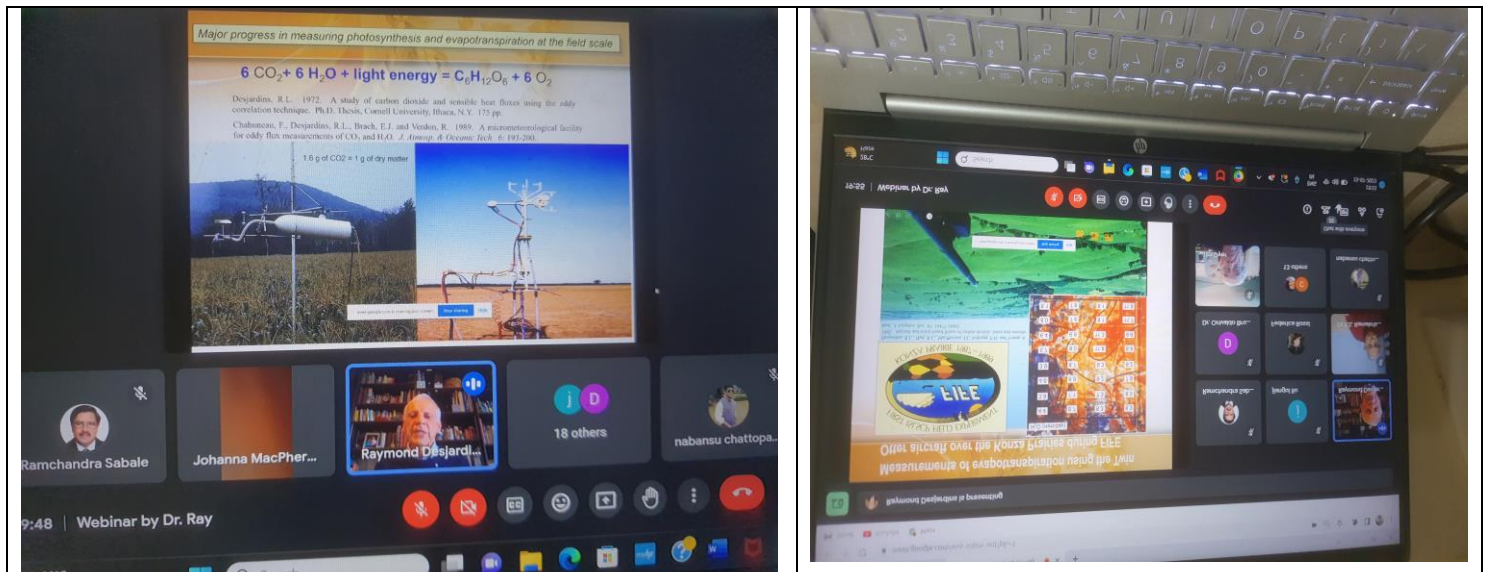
Major progress in measuring photosynthesis and evapotranspiration at the field scale

$6\ CO_2 + 6\ H_2O + \text{light energy} = C_6H_{12}O_6 + 6\ O_2$

Desjardins, R.L. 1972. A study of carbon dioxide and sensible heat fluxes using the eddy correlation technique. Ph.D. Thesis, Cornell University, Ithaca, N.Y. 175 pp.

Chabonneau, F., Desjardins, R.L., Brach, E.J. and Verdon, R. 1989. A micrometeorological facility for eddy flux measurements of $CO_2$ and $H_2O$. J. Atmosp. & Oceanic Tech. 6: 193-200.

1.6 g of CO2 = 1 g of dry matter

Stop sharing

Ramchandra Sabale

Johanna MacPher...

Raymond Desjardi...

18 others

nabansu chattopa...

9:48 | Webinar by Dr. Ray

Measurements of evapotranspiration using the Twin Otter aircraft over the Konza Prairies during FIFE

FIFE

19:55 | Webinar by Dr. Ray

Raymond Desjardins is presenting

Ramchandra Sab...

Dr. Chandra Bh...

Frederick Rossi

13 others